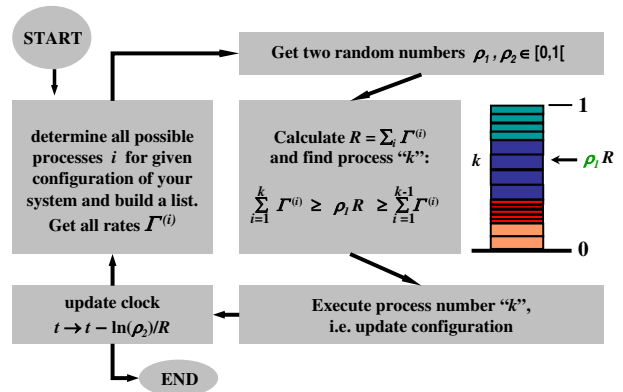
START

Get two random numbers $\rho_1, \rho_2 \in [0,1[$

determine all possible processes $i$ for given configuration of your system and build a list. Get all rates $\Gamma^{(i)}$

Calculate $R = \sum_i \Gamma^{(i)}$ and find process "$k$":

$\sum_{i=1}^{k} \Gamma^{(i)} \geq \rho_1 R \geq \sum_{i=1}^{k-1} \Gamma^{(i)}$

1

$k$

$\rho_1 R$

0

update clock

$t \rightarrow t - \ln(\rho_2)/R$

Execute process number "$k$", i.e. update configuration

END